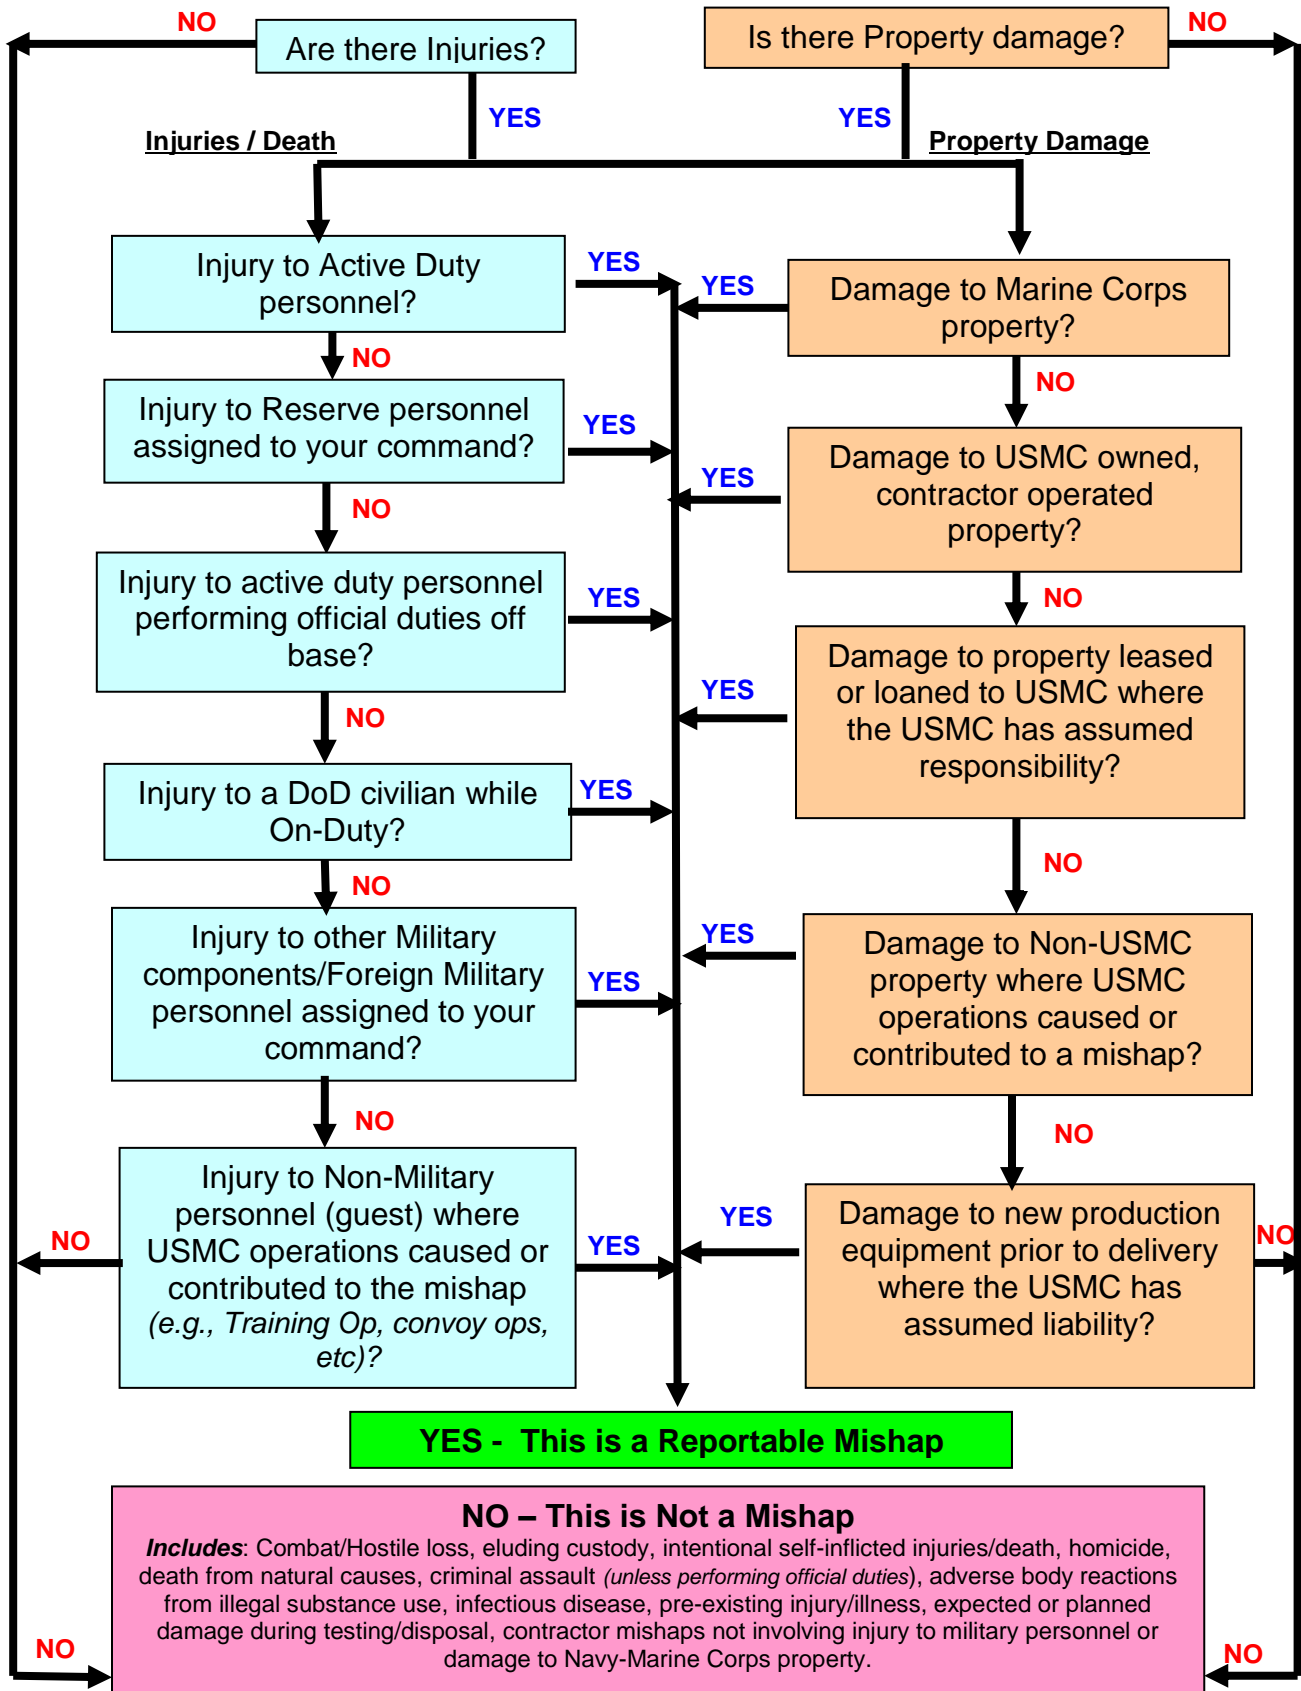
NO

Are there Injuries?

Is there Property damage?

NO

YES

YES

Injuries / Death

Property Damage

Injury to Active Duty personnel?

YES

YES

Damage to Marine Corps property?

NO

NO

Injury to Reserve personnel assigned to your command?

YES

YES

Damage to USMC owned, contractor operated property?

NO

NO

Injury to active duty personnel performing official duties off base?

YES

YES

Damage to property leased or loaned to USMC where the USMC has assumed responsibility?

NO

Injury to a DoD civilian while On-Duty?

YES

NO

NO

Injury to other Military components/Foreign Military personnel assigned to your command?

YES

YES

Damage to Non-USMC property where USMC operations caused or contributed to a mishap?

NO

NO

NO

Injury to Non-Military personnel (guest) where USMC operations caused or contributed to the mishap *(e.g., Training Op, convoy ops, etc)?*

YES

YES

Damage to new production equipment prior to delivery where the USMC has assumed liability?

NO

YES - This is a Reportable Mishap

NO – This is Not a Mishap

***Includes***: Combat/Hostile loss, eluding custody, intentional self-inflicted injuries/death, homicide, death from natural causes, criminal assault *(unless performing official duties)*, adverse body reactions from illegal substance use, infectious disease, pre-existing injury/illness, expected or planned damage during testing/disposal, contractor mishaps not involving injury to military personnel or damage to Navy-Marine Corps property.

NO

NO